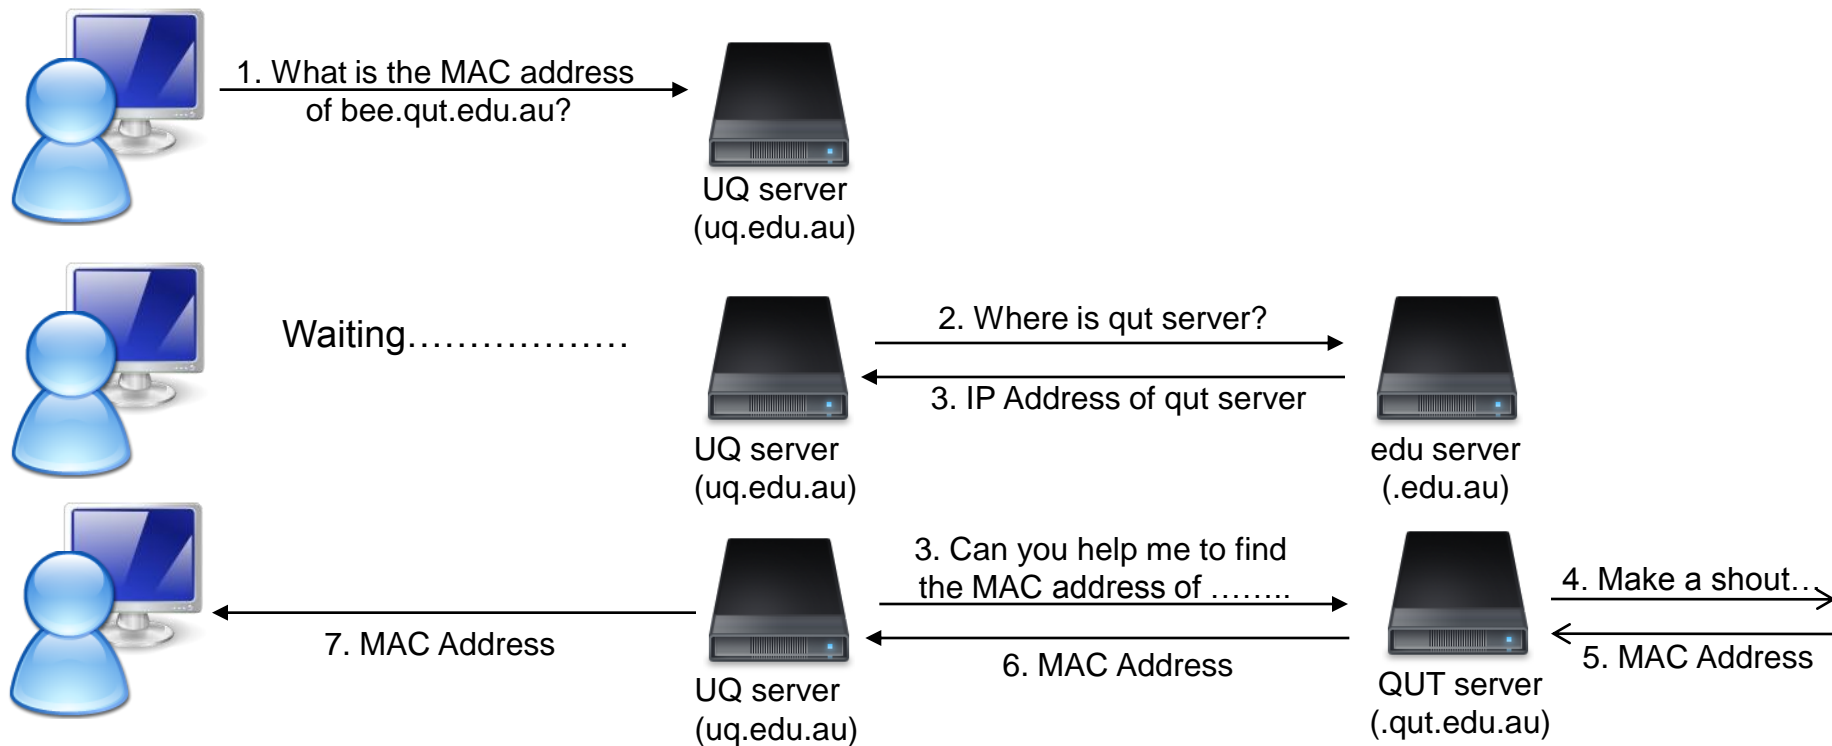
1. What is the MAC address of bee.qut.edu.au?

UQ server
(uq.edu.au)

Waiting………………

2. Where is qut server?

3. IP Address of qut server

UQ server
(uq.edu.au)

edu server
(.edu.au)

3. Can you help me to find the MAC address of ……..

4. Make a shout…

7. MAC Address

6. MAC Address

5. MAC Address

UQ server
(uq.edu.au)

QUT server
(.qut.edu.au)